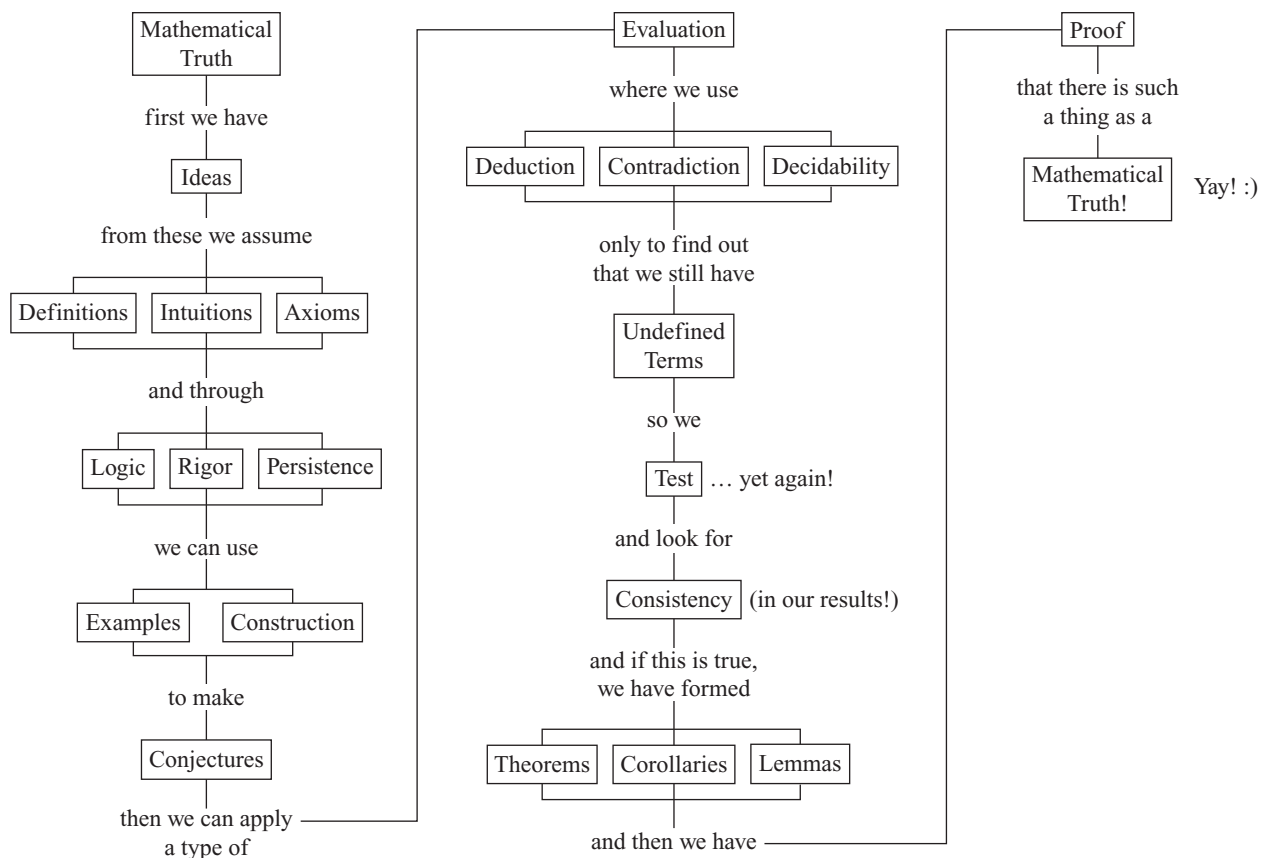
Mathematical Truth

first we have

Ideas

from these we assume

Definitions Intuitions Axioms

and through

Logic Rigor Persistence

we can use

Examples Construction

to make

Conjectures

then we can apply a type of

Evaluation

where we use

Deduction Contradiction Decidability

only to find out that we still have

Undefined Terms

so we

Test … yet again!

and look for

Consistency (in our results!)

and if this is true, we have formed

Theorems Corollaries Lemmas

and then we have

Proof

that there is such a thing as a

Mathematical Truth!

Yay! :)